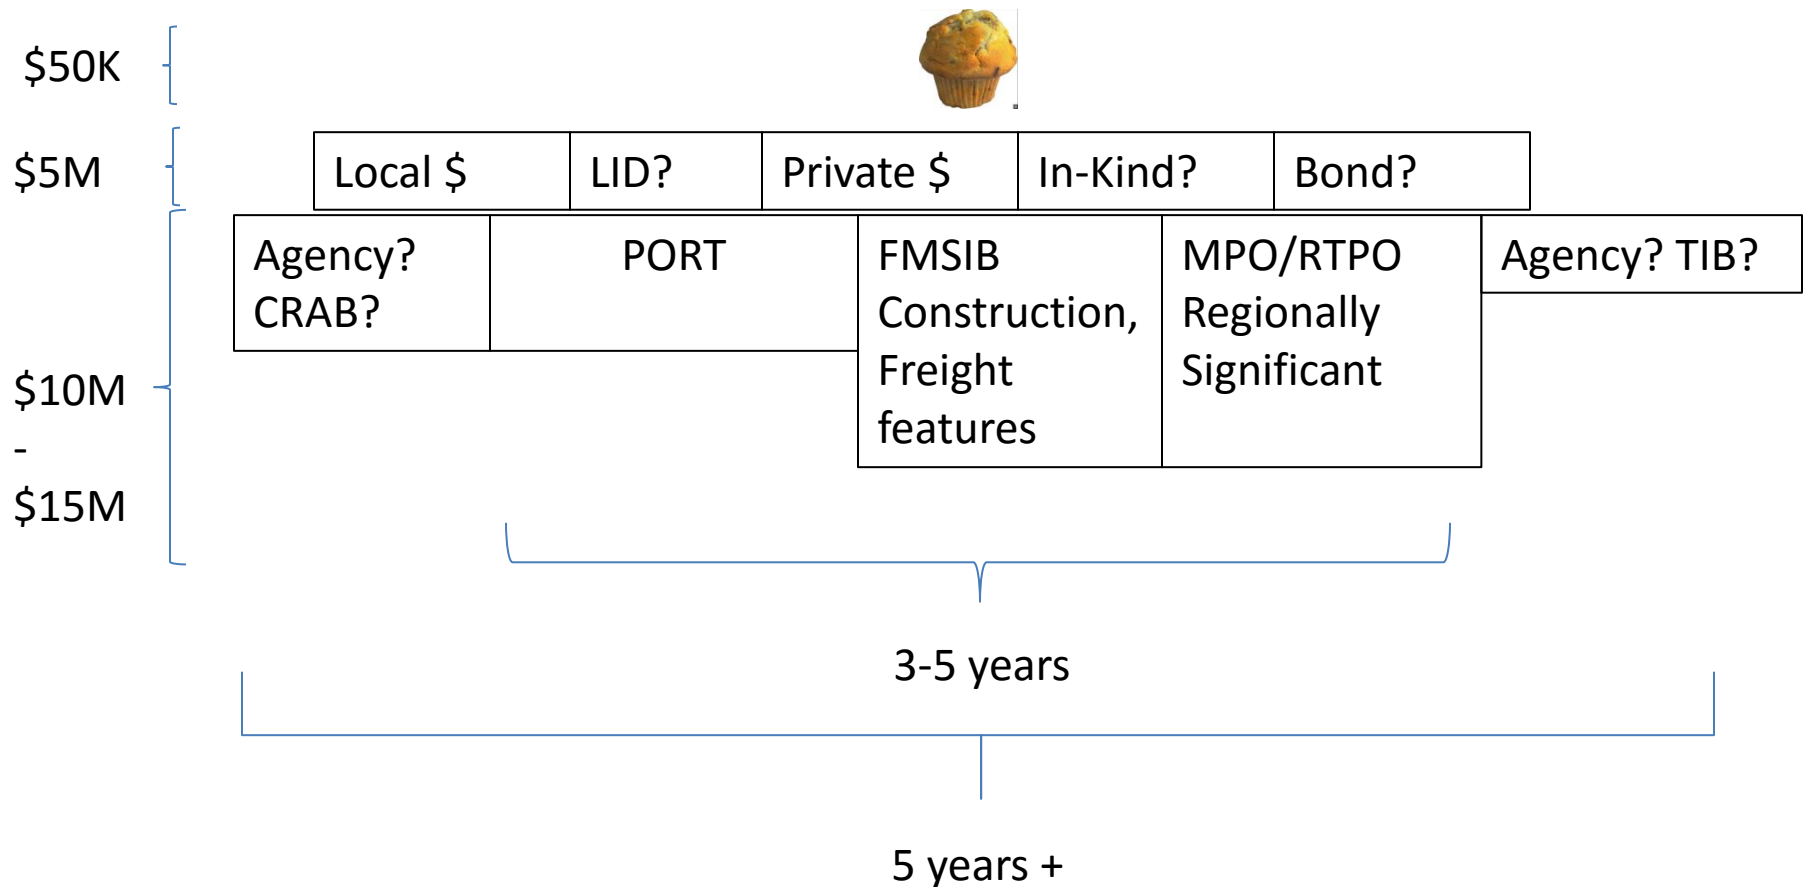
\$50K

\$5M

| Local \$ | LID? | Private \$ | In-Kind? | Bond? |
|---|---|---|---|---|

| Agency? CRAB? | PORT | FMSIB Construction, Freight features | MPO/RTPO Regionally Significant | Agency? TIB? |
|---|---|---|---|---|

\$10M - \$15M

3-5 years

5 years +